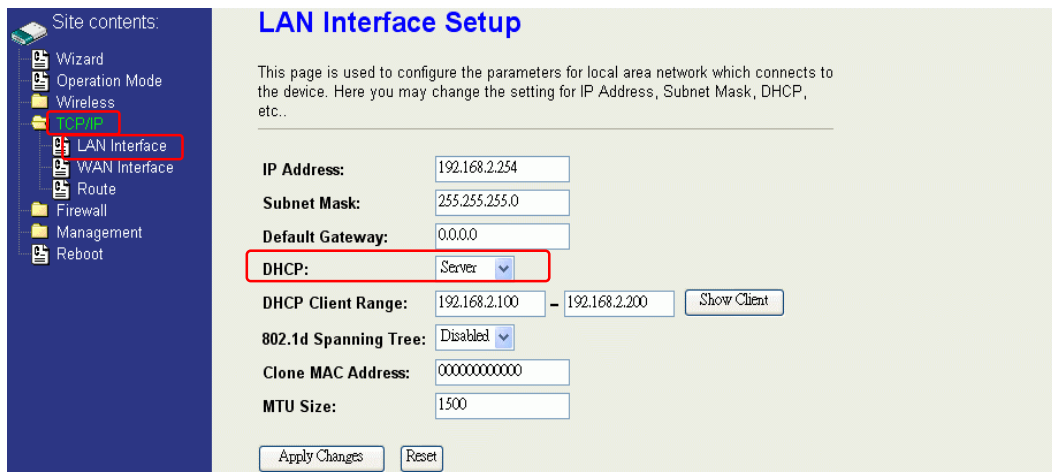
Site contents:
Wizard
Operation Mode
Wireless
TCP/IP
LAN Interface
WAN Interface
Route
Firewall
Management
Reboot

LAN Interface Setup

This page is used to configure the parameters for local area network which connects to the device. Here you may change the setting for IP Address, Subnet Mask, DHCP, etc..

| | |
|---|---|
| IP Address: | 192.168.2.254 |
| Subnet Mask: | 255.255.255.0 |
| Default Gateway: | 0.0.0.0 |
| DHCP: | Server |
| DHCP Client Range: | 192.168.2.100 - 192.168.2.200 Show Client |
| 802.1d Spanning Tree: | Disabled |
| Clone MAC Address: | 000000000000 |
| MTU Size: | 1500 |

Apply Changes Reset